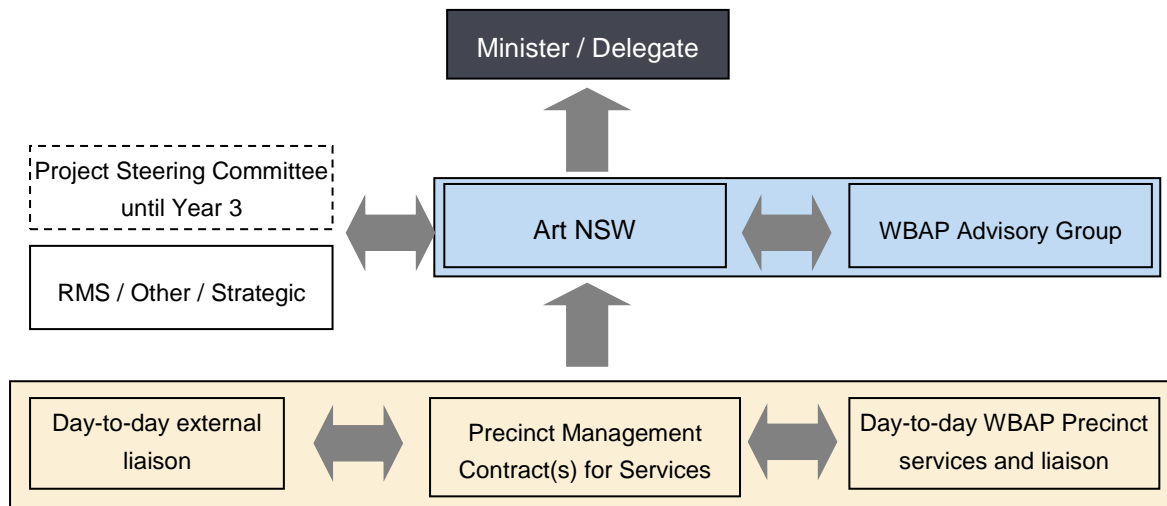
Minister / Delegate

Project Steering Committee until Year 3

RMS / Other / Strategic

Art NSW

WBAP Advisory Group

Day-to-day external liaison

Precinct Management Contract(s) for Services

Day-to-day WBAP Precinct services and liaison